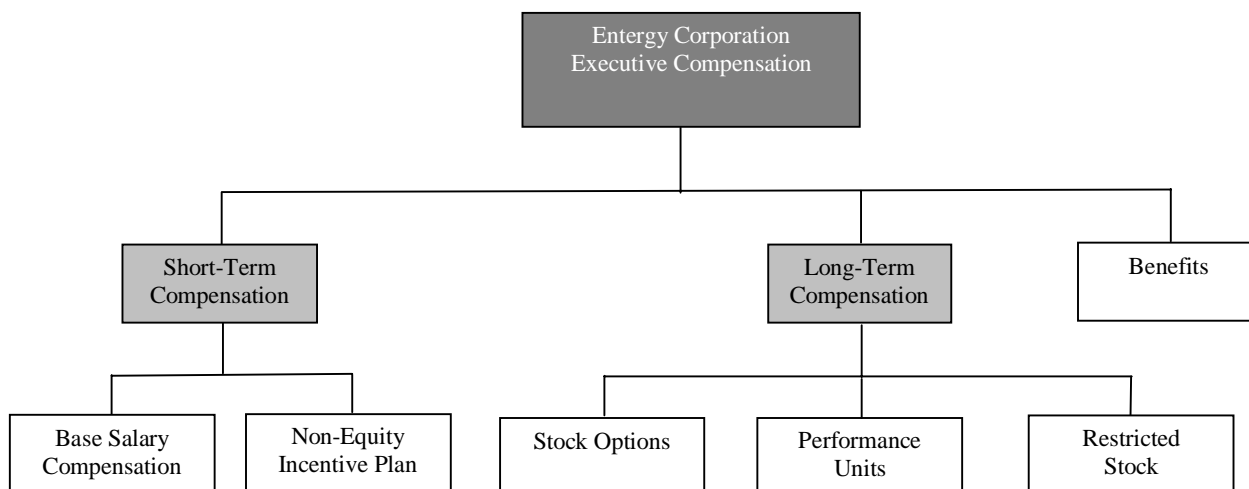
Entergy Corporation
Executive Compensation

Short-Term Compensation

Long-Term Compensation

Benefits

Base Salary Compensation

Non-Equity Incentive Plan

Stock Options

Performance Units

Restricted Stock